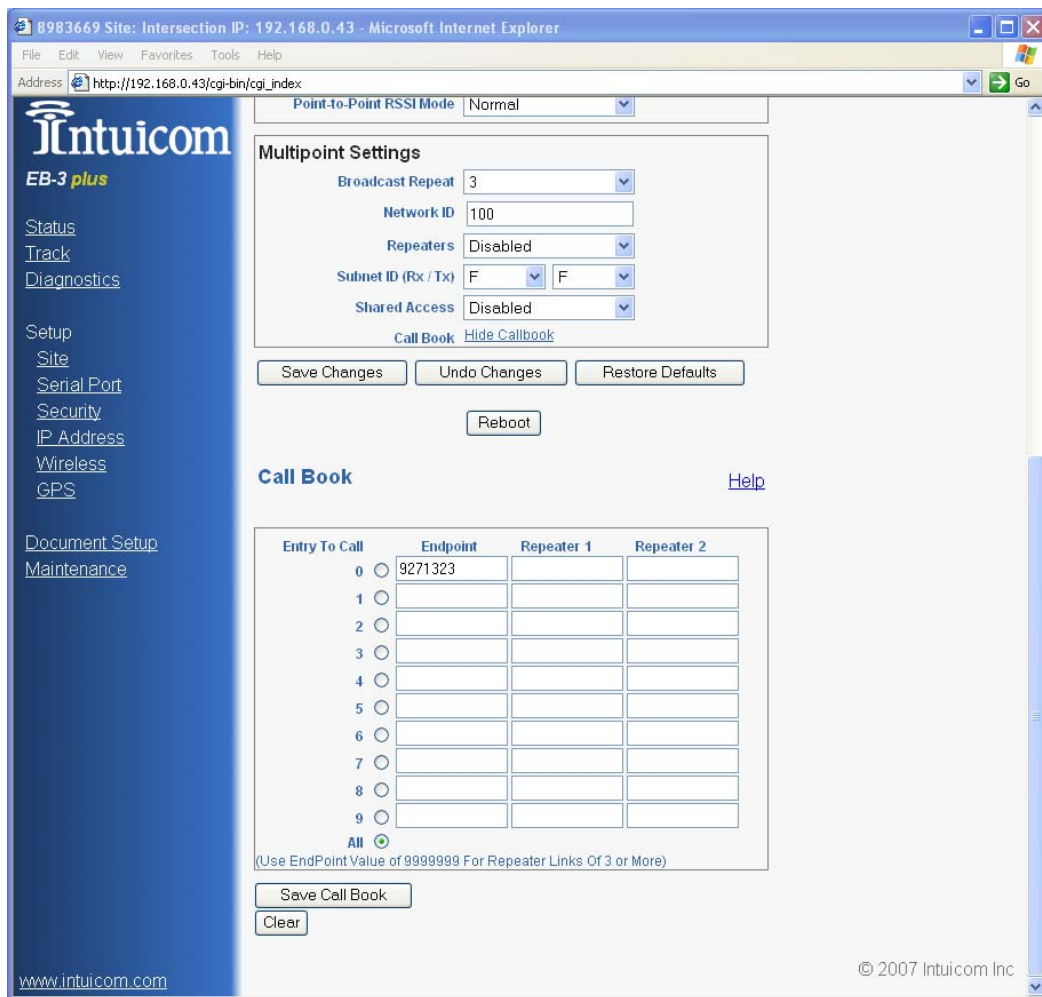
8983669 Site: Intersection IP: 192.168.0.43 - Microsoft Internet Explorer

File Edit View Favorites Tools Help

Address http://192.168.0.43/cgi-bin/cgi_index Go

Intuicom
EB-3 plus

Status
Track
Diagnostics

Setup
Site
Serial Port
Security
IP Address
Wireless
GPS

Document Setup
Maintenance

www.intuicom.com

Point-to-Point RSSI Mode Normal

Multipoint Settings

Broadcast Repeat 3
Network ID 100
Repeaters Disabled
Subnet ID (Rx / Tx) F F
Shared Access Disabled
Call Book Hide Callbook

Save Changes | Undo Changes | Restore Defaults

Reboot

Call Book

Help

| Entry To Call | Endpoint | Repeater 1 | Repeater 2 |
|---|---|---|---|
| 0 | 9271323 | | |
| 1 | | | |
| 2 | | | |
| 3 | | | |
| 4 | | | |
| 5 | | | |
| 6 | | | |
| 7 | | | |
| 8 | | | |
| 9 | | | |
| All | | | |

(Use EndPoint Value of 9999999 For Repeater Links Of 3 or More)

Save Call Book
Clear

© 2007 Intuicom Inc